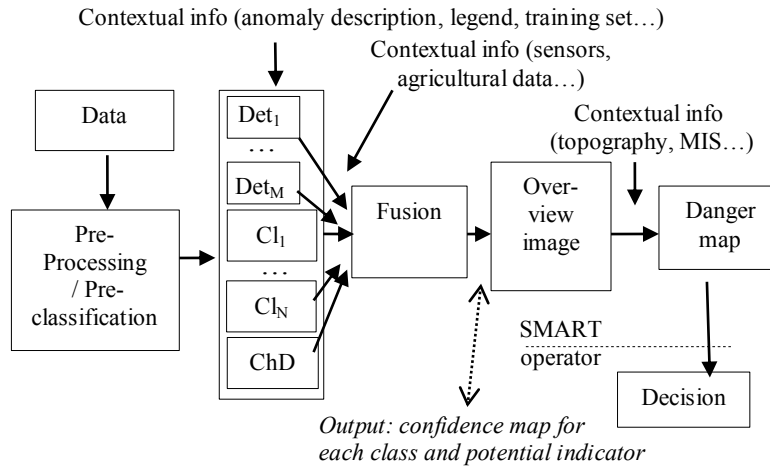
Contextual info (anomaly description, legend, training set…)

Contextual info (sensors, agricultural data…)

Data

Pre-Processing / Pre-classification

$Det_1$

…

$Det_M$

$Cl_1$

…

$Cl_N$

ChD

Fusion

Over-view image

Contextual info (topography, MIS…)

Danger map

SMART

operator

Decision

*Output: confidence map for each class and potential indicator*